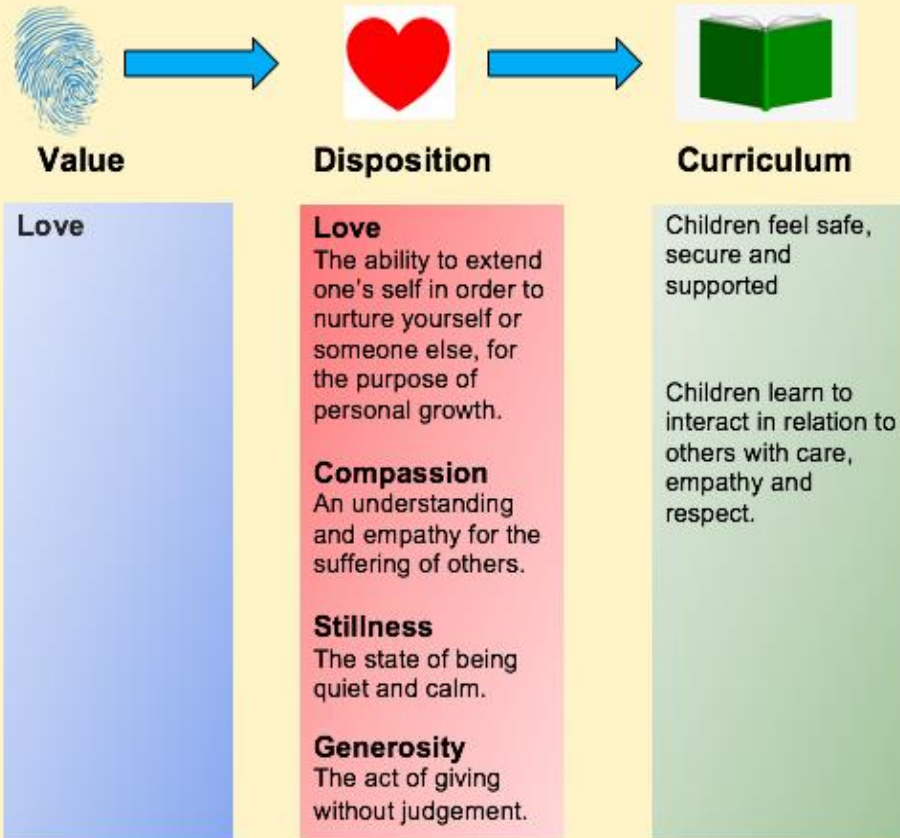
Value

Love

Disposition

Love
The ability to extend one's self in order to nurture yourself or someone else, for the purpose of personal growth.

Compassion
An understanding and empathy for the suffering of others.

Stillness
The state of being quiet and calm.

Generosity
The act of giving without judgement.

Curriculum

Children feel safe, secure and supported

Children learn to interact in relation to others with care, empathy and respect.